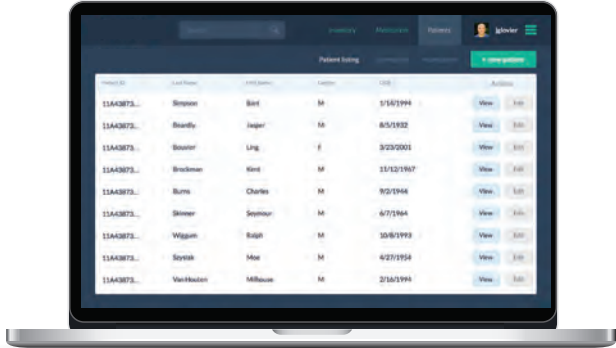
Search

Inventory Medications Patients jglover

Patient listing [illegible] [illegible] + new patient

| Patient ID | Last Name | First Name | Gender | DOB | Actions |
|---|---|---|---|---|---|
| 11A43873... | Simpson | Bart | M | 1/16/1994 | View Edit |
| 11A43873... | Beardly | Jasper | M | 8/5/1932 | View Edit |
| 11A43873... | Bouvier | Ling | F | 3/23/2001 | View Edit |
| 11A43873... | Brockman | Kent | M | 11/12/1967 | View Edit |
| 11A43873... | Burns | Charles | M | 9/2/1944 | View Edit |
| 11A43873... | Skinner | Seymour | M | 6/7/1964 | View Edit |
| 11A43873... | Wiggum | Ralph | M | 10/8/1993 | View Edit |
| 11A43873... | Szyslak | Moe | M | 4/27/1954 | View Edit |
| 11A43873... | VanHouten | Milhouse | M | 2/16/1994 | View Edit |